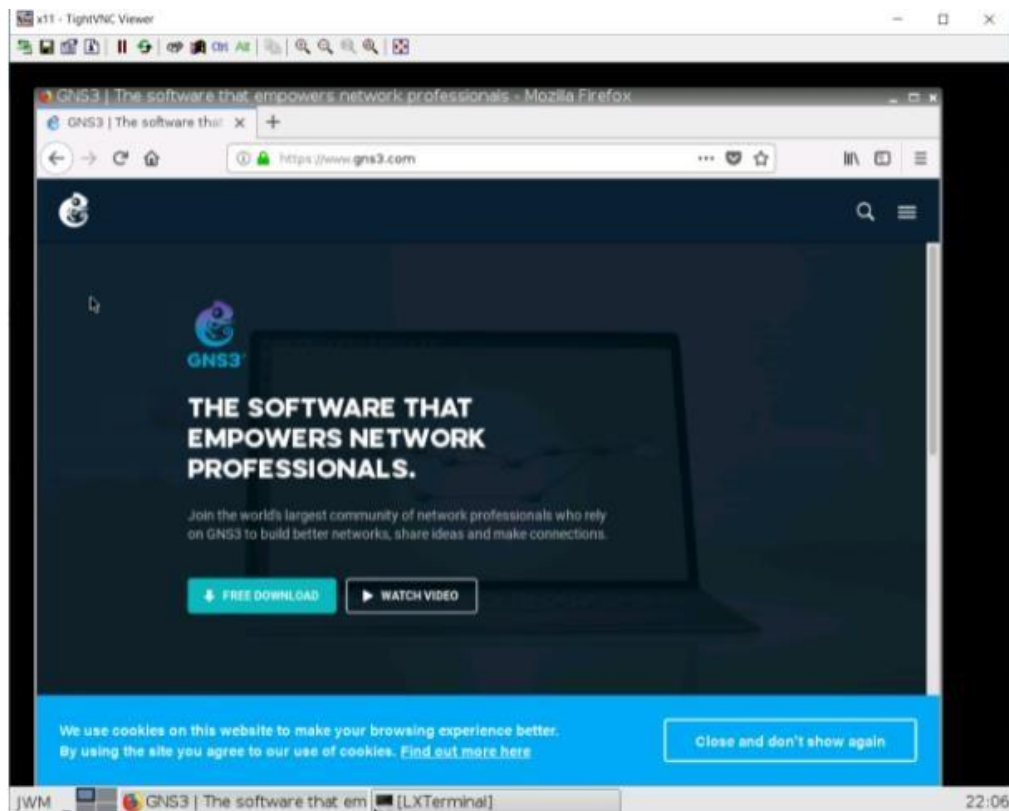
x11 - TightVNC Viewer

Ctrl Alt

GNS3 | The software that empowers network professionals - Mozilla Firefox

GNS3 | The software that ×

https://www.gns3.com

GNS3

THE SOFTWARE THAT EMPOWERS NETWORK PROFESSIONALS.

Join the world's largest community of network professionals who rely on GNS3 to build better networks, share ideas and make connections.

FREE DOWNLOAD

WATCH VIDEO

We use cookies on this website to make your browsing experience better. By using the site you agree to our use of cookies. Find out more here

Close and don't show again

JWM GNS3 | The software that em [LXTerminal] 22:06